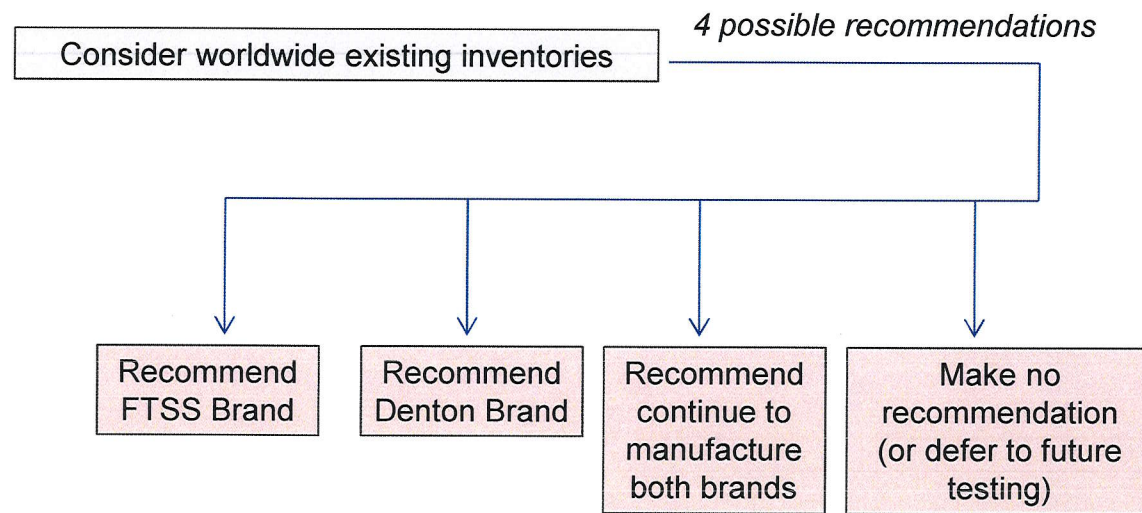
Consider worldwide existing inventories

4 possible recommendations

Recommend FTSS Brand

Recommend Denton Brand

Recommend continue to manufacture both brands

Make no recommendation (or defer to future testing)